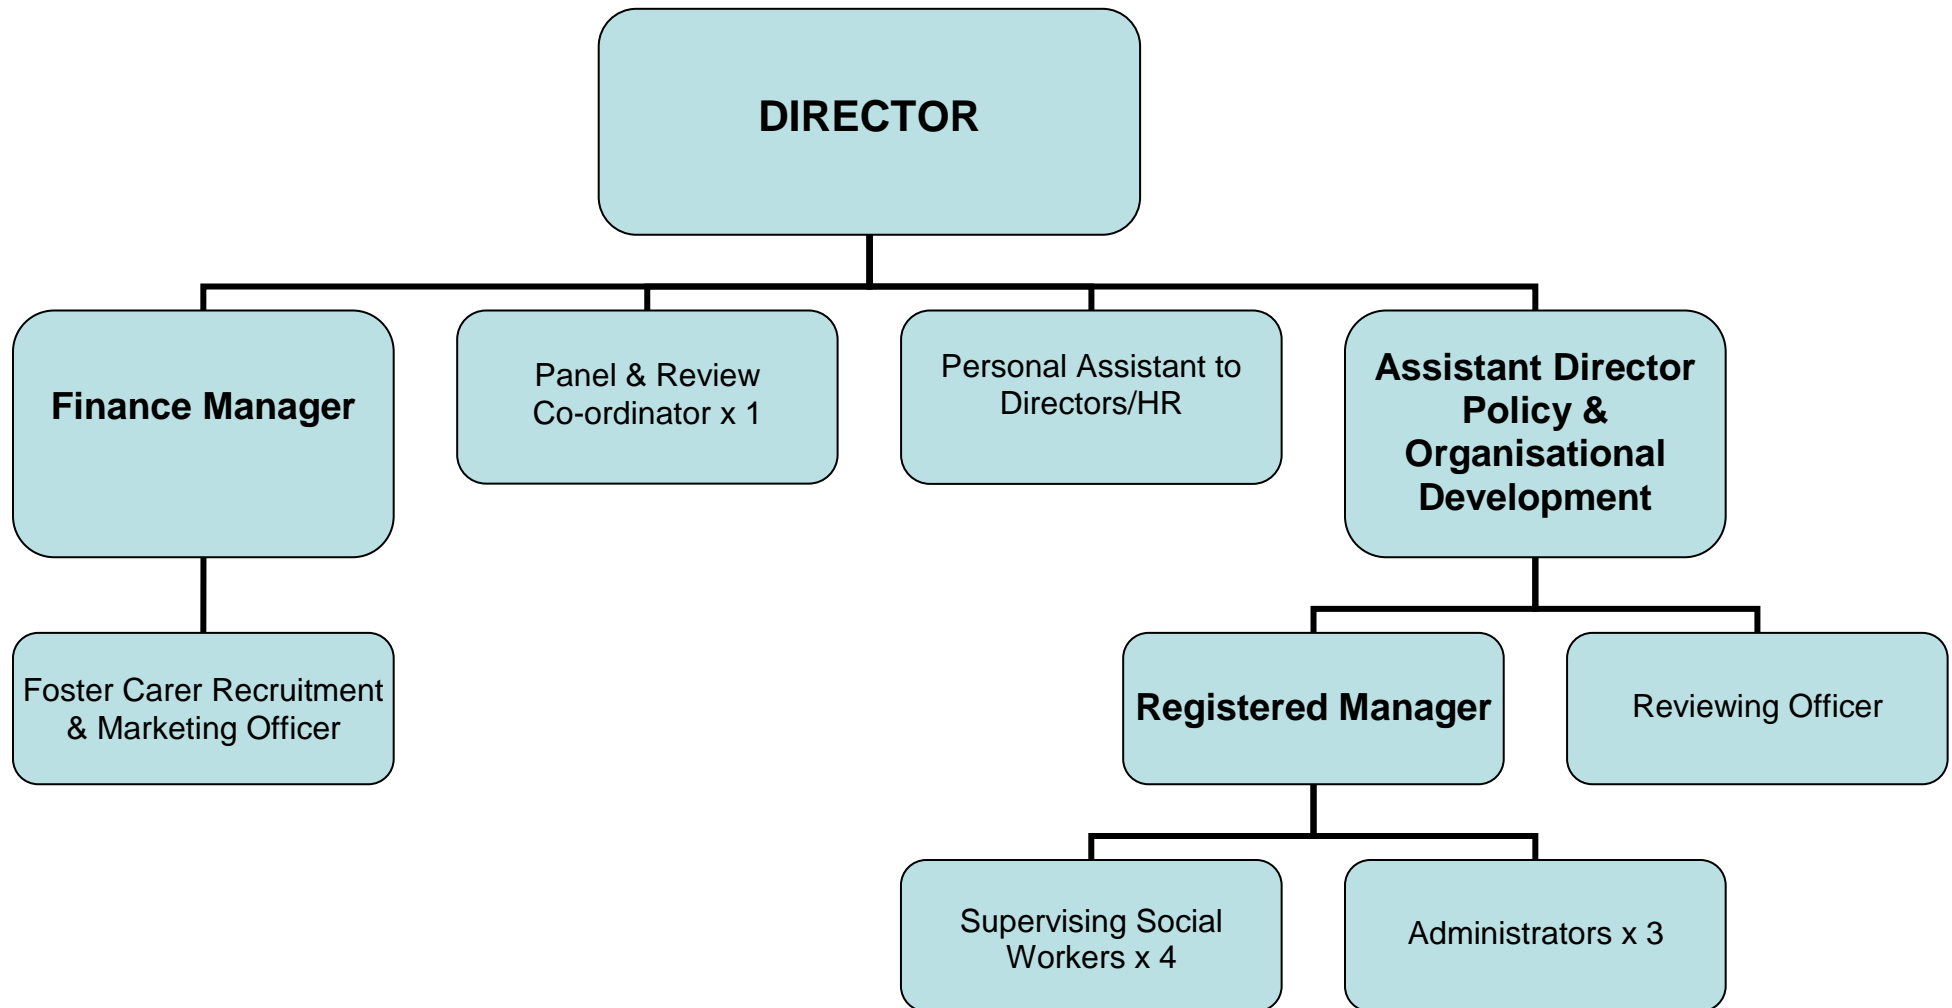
DIRECTOR

Finance Manager

Panel & Review Co-ordinator x 1

Personal Assistant to Directors/HR

Assistant Director Policy & Organisational Development

Foster Carer Recruitment & Marketing Officer

Registered Manager

Reviewing Officer

Supervising Social Workers x 4

Administrators x 3